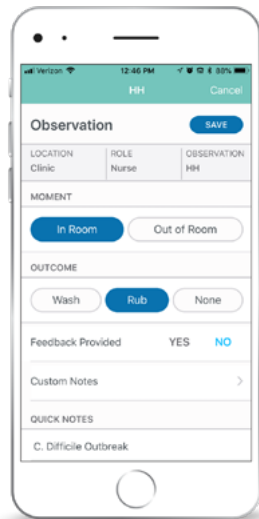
Verizon 12:46 PM 30%

HH Cancel

Observation SAVE

| LOCATION | ROLE | OBSERVATION |
|---|---|---|
| Clinic | Nurse | HH |

MOMENT

In Room Out of Room

OUTCOME

Wash Rub None

Feedback Provided YES NO

Custom Notes

QUICK NOTES

C. Difficile Outbreak